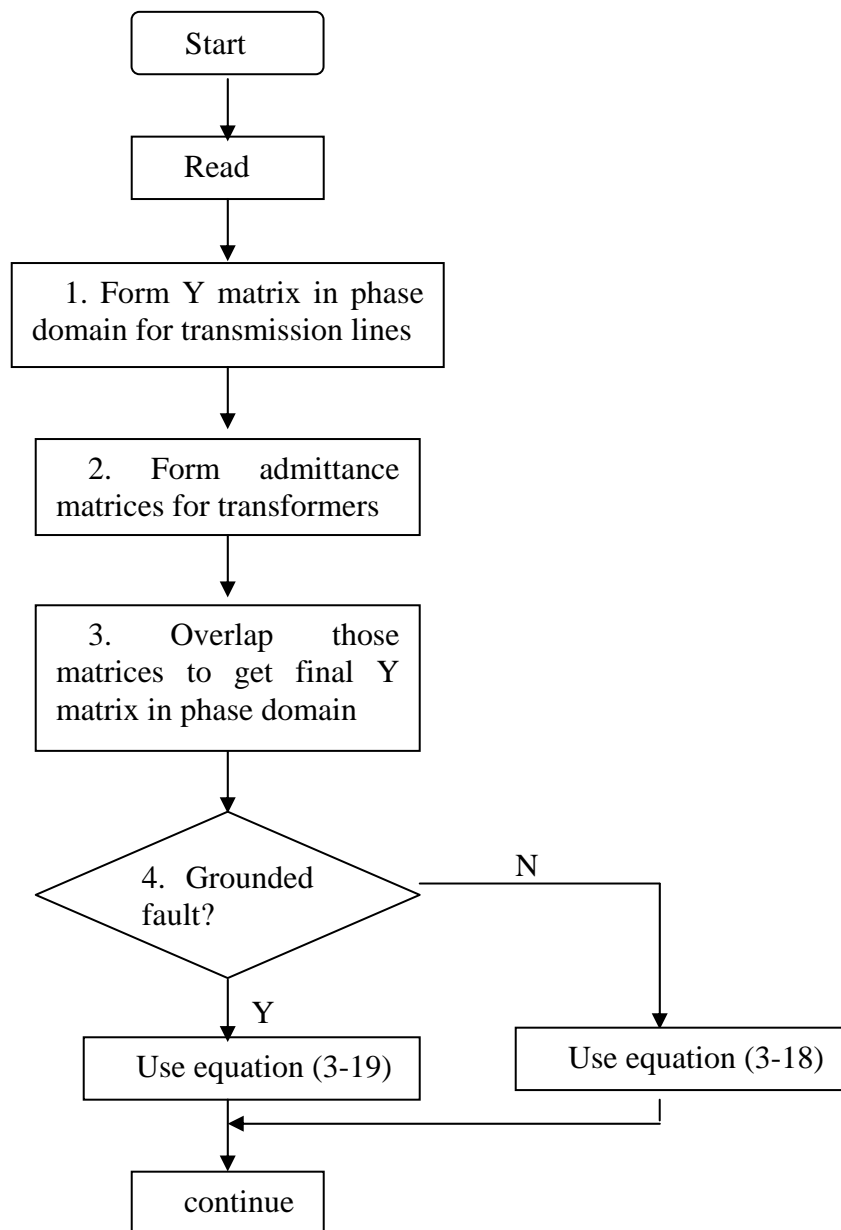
Start

Read

1. Form Y matrix in phase domain for transmission lines

2. Form admittance matrices for transformers

3. Overlap those matrices to get final Y matrix in phase domain

4. Grounded fault?

N

Y

Use equation (3-19)

Use equation (3-18)

continue